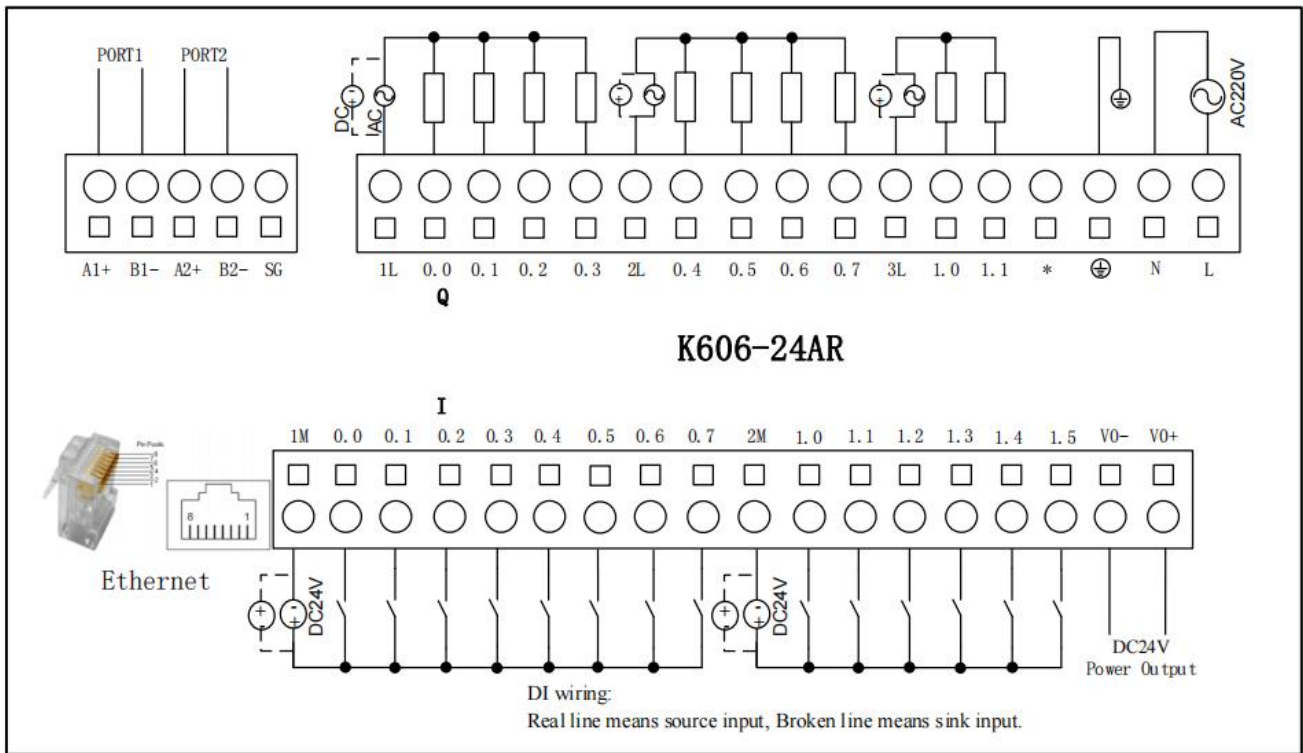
PORT1 PORT2

DC AC

AC220V

A1+ B1- A2+ B2- SG

1L 0.0 0.1 0.2 0.3 2L 0.4 0.5 0.6 0.7 3L 1.0 1.1 * ⏚ N L

Q

K606-24AR

I

1M 0.0 0.1 0.2 0.3 0.4 0.5 0.6 0.7 2M 1.0 1.1 1.2 1.3 1.4 1.5 V0- V0+

8 1

Ethernet

DC24V

DC24V

DC24V
Power Output

DI wiring:
Real line means source input, Broken line means sink input.